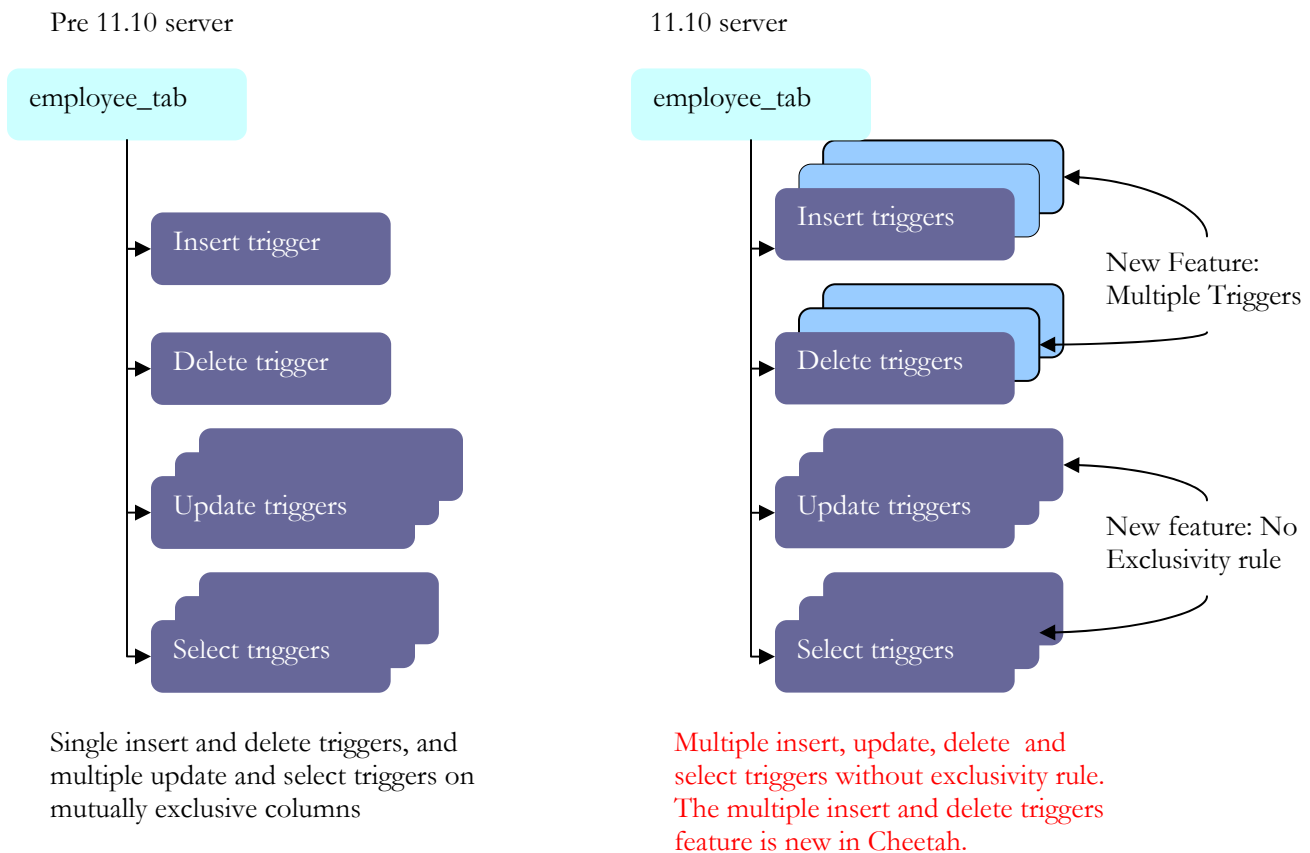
Pre 11.10 server

employee_tab

Insert trigger

Delete trigger

Update triggers

Select triggers

Single insert and delete triggers, and multiple update and select triggers on mutually exclusive columns

11.10 server

employee_tab

Insert triggers

Delete triggers

Update triggers

Select triggers

New Feature: Multiple Triggers

New feature: No Exclusivity rule

Multiple insert, update, delete and select triggers without exclusivity rule. The multiple insert and delete triggers feature is new in Cheetah.